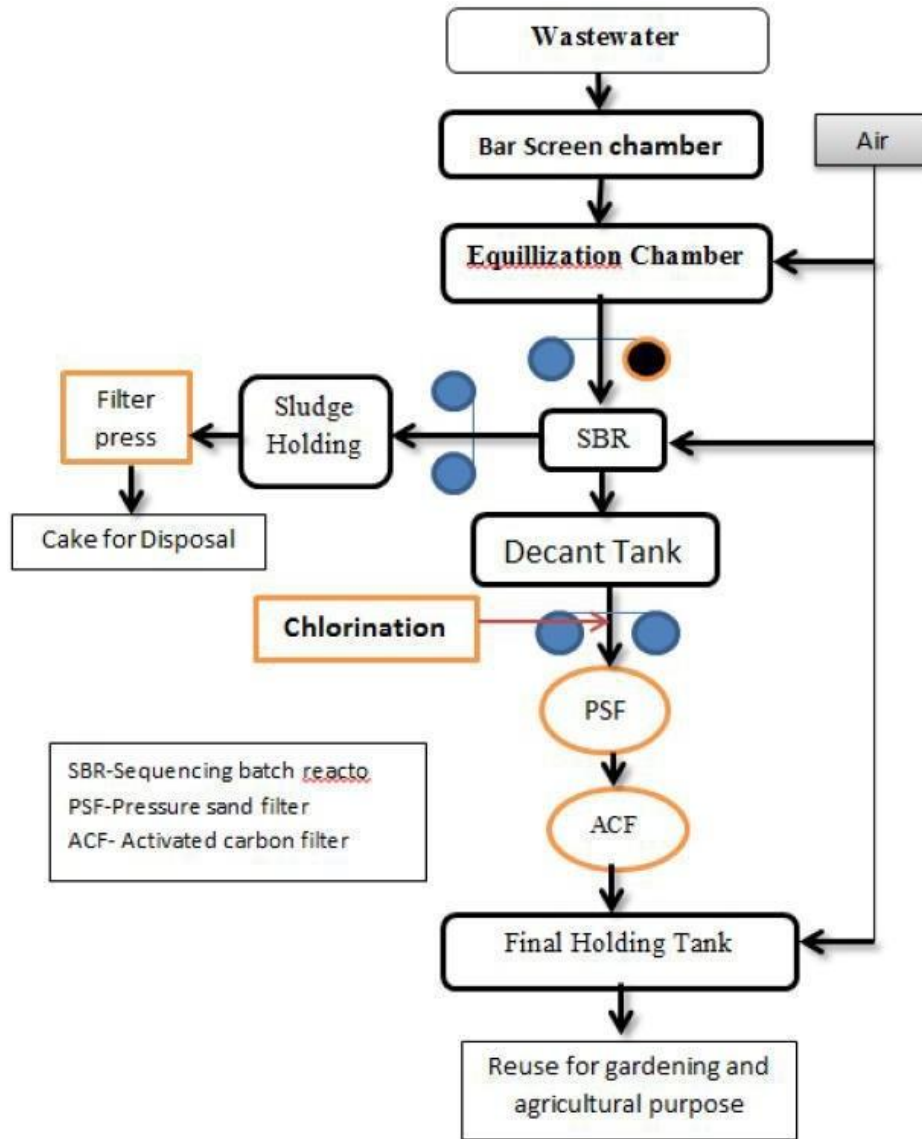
Wastewater

Bar Screen chamber

Air

Equillization Chamber

Filter press

Sludge Holding

SBR

Cake for Disposal

Decant Tank

Chlorination

PSF

SBR-Sequencing batch reacto
PSF-Pressure sand filter
ACF- Activated carbon filter

ACF

Final Holding Tank

Reuse for gardening and agricultural purpose